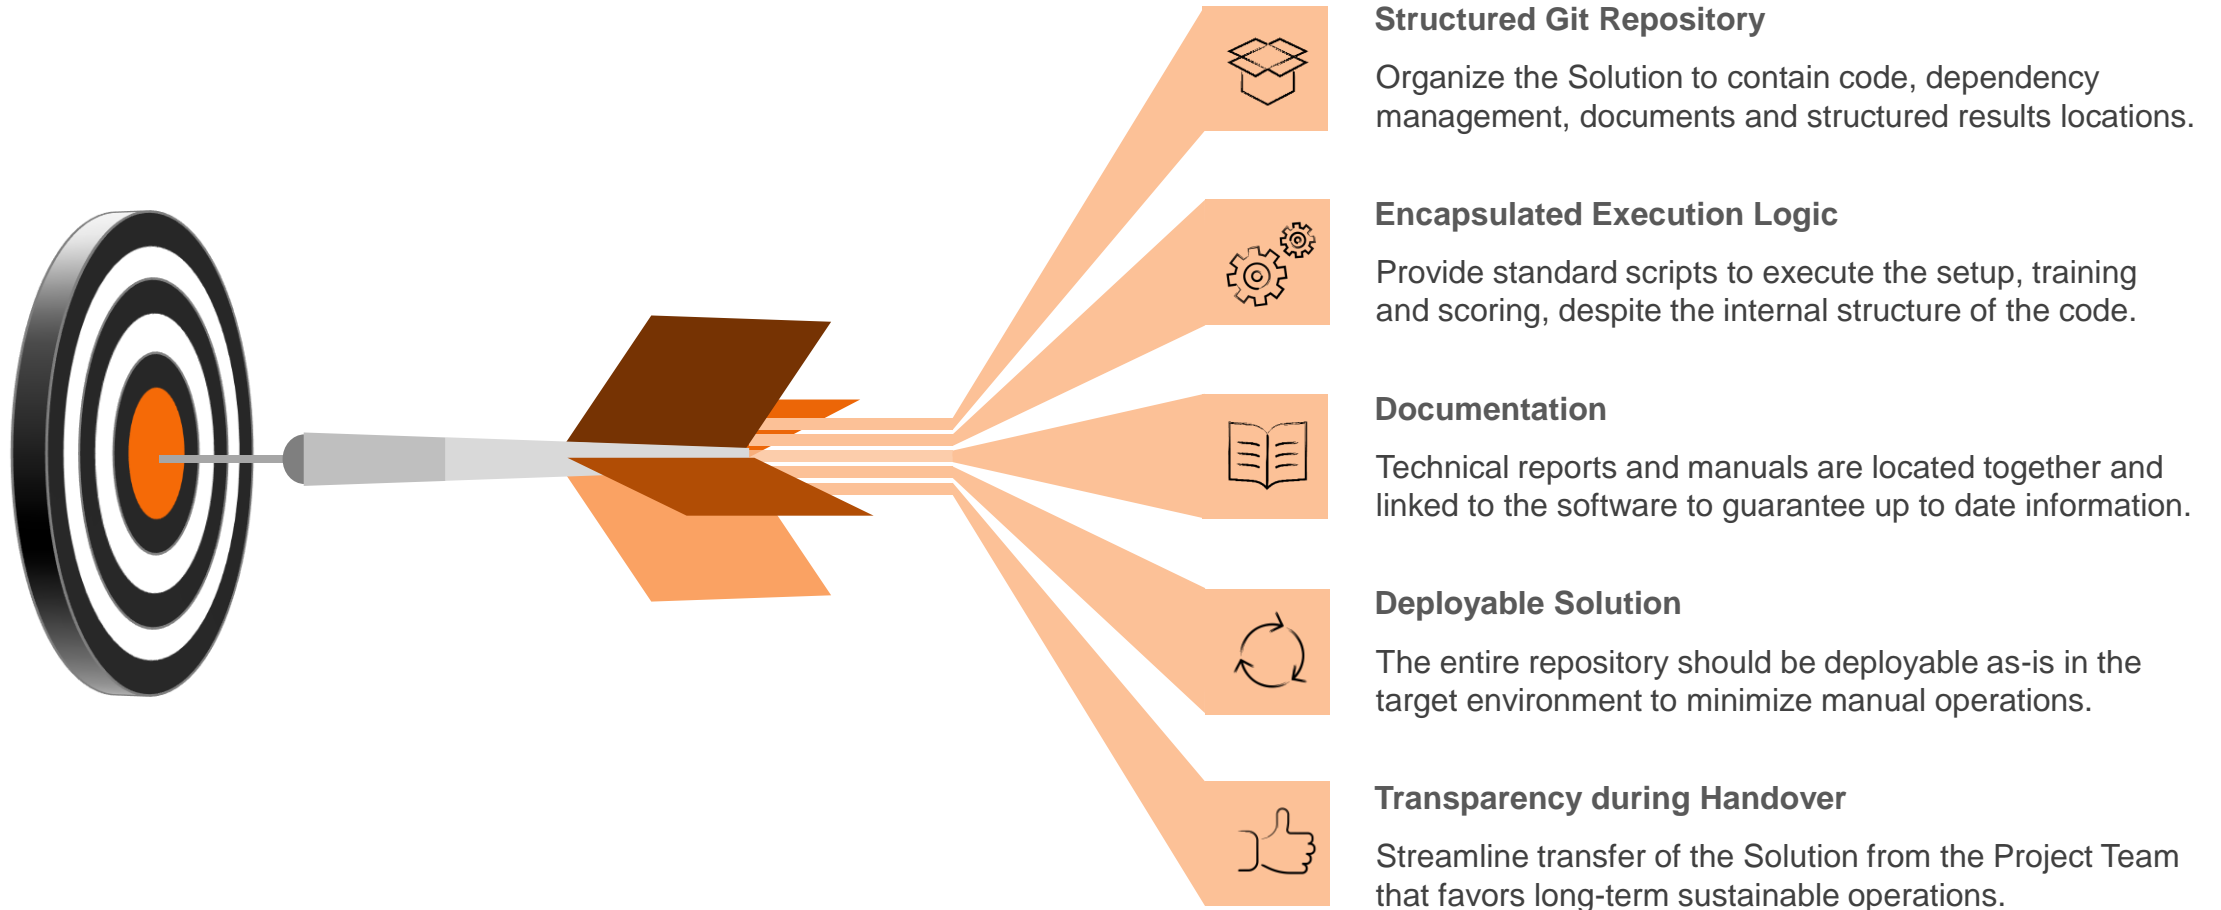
Structured Git Repository

Organize the Solution to contain code, dependency management, documents and structured results locations.

Encapsulated Execution Logic

Provide standard scripts to execute the setup, training and scoring, despite the internal structure of the code.

Documentation

Technical reports and manuals are located together and linked to the software to guarantee up to date information.

Deployable Solution

The entire repository should be deployable as-is in the target environment to minimize manual operations.

Transparency during Handover

Streamline transfer of the Solution from the Project Team that favors long-term sustainable operations.